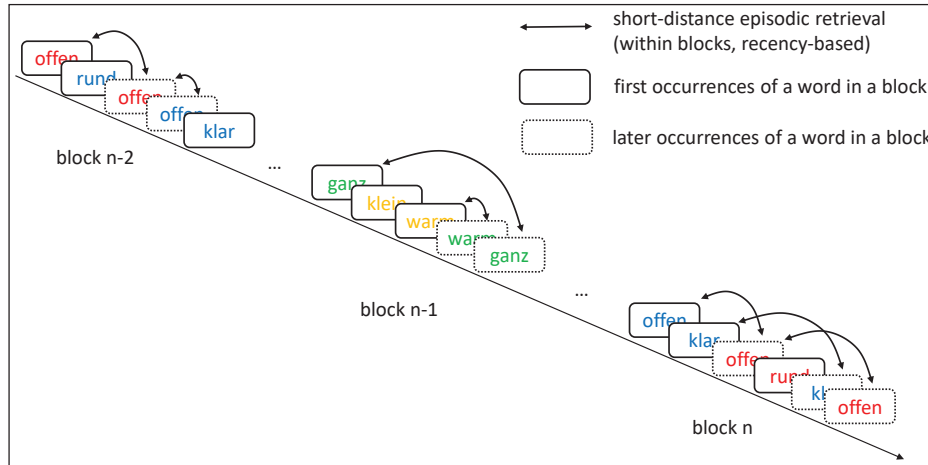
short-distance episodic retrieval (within blocks, recency-based)

first occurrences of a word in a block

later occurrences of a word in a block

offen
rund
offen
offen
klar

block n-2

...

ganz
klein
warm
warm
ganz

block n-1

...

offen
klar
offen
rund
kl
offen

block n